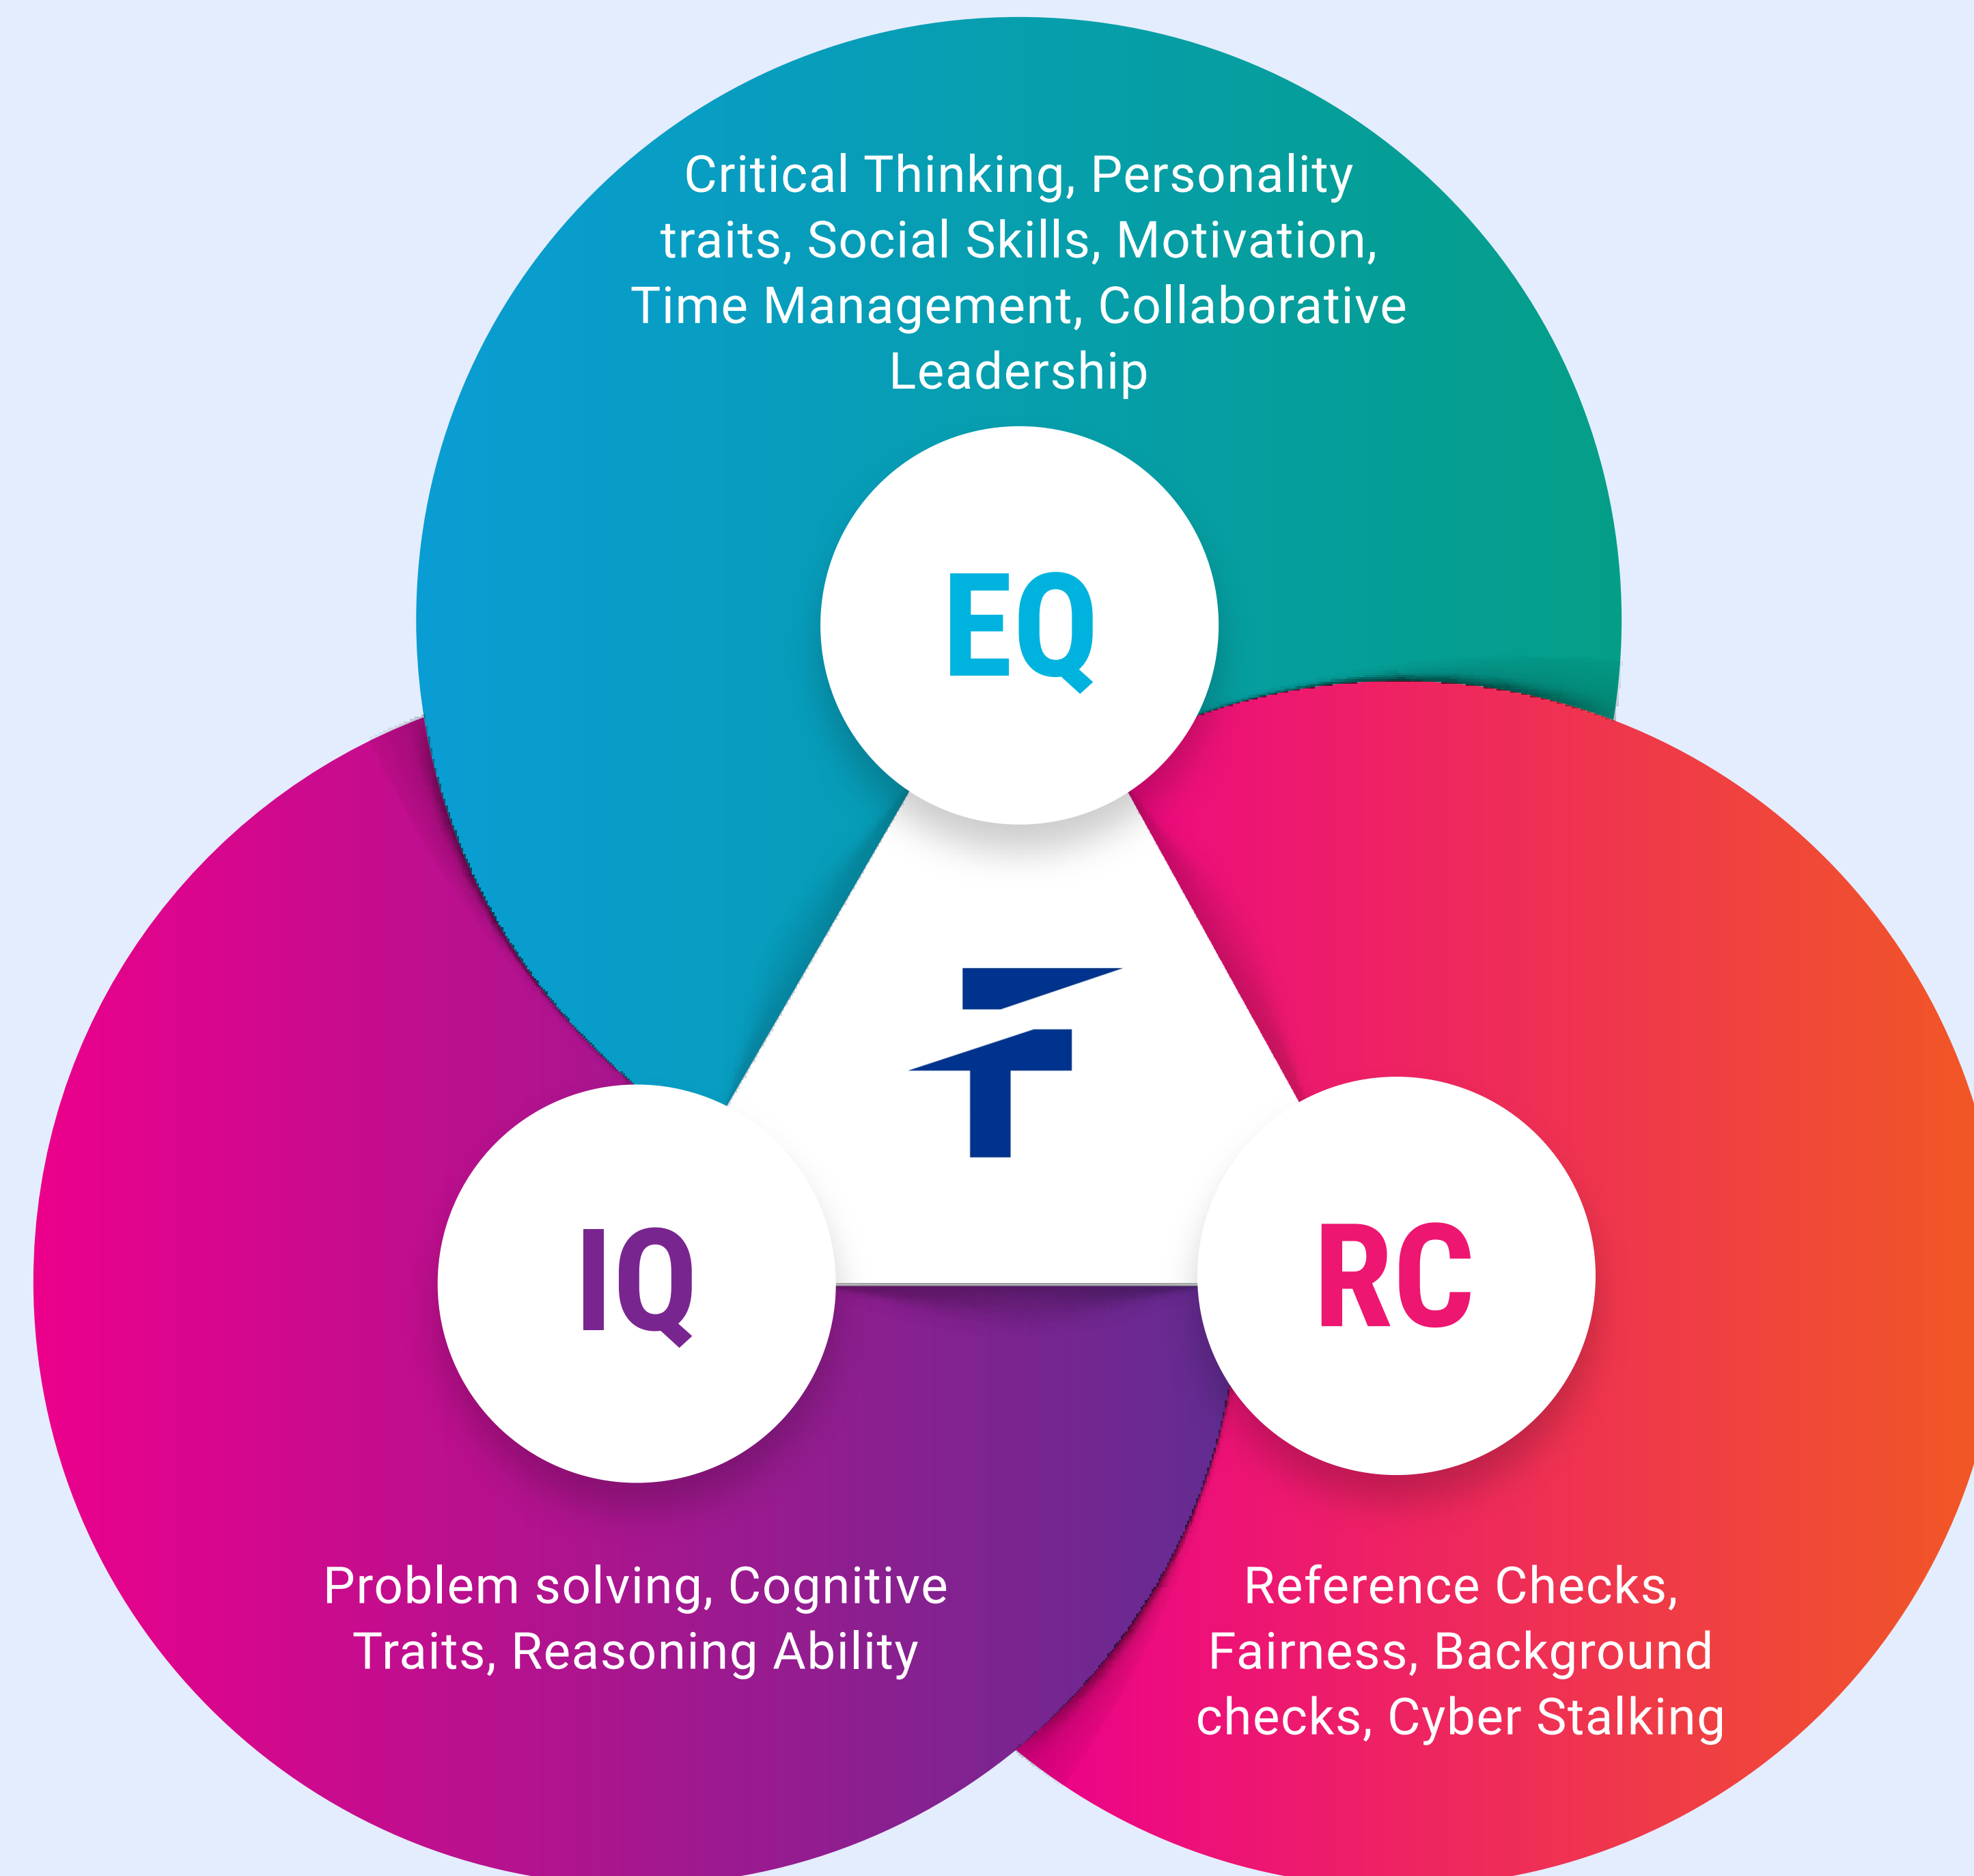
Critical Thinking, Personality traits, Social Skills, Motivation, Time Management, Collaborative Leadership

EQ

IQ

RC

Problem solving, Cognitive Traits, Reasoning Ability

Reference Checks, Fairness, Background checks, Cyber Stalking